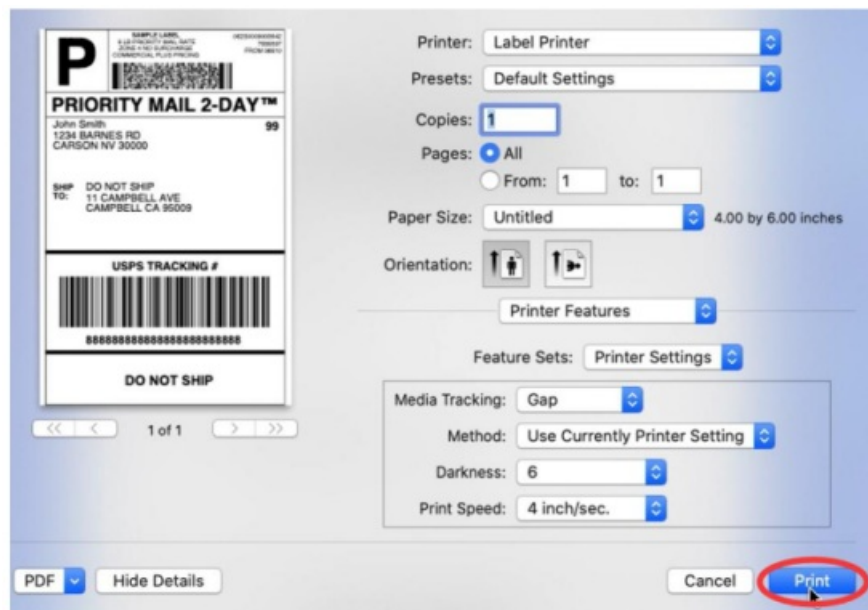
P

SAMPLE LABEL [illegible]

PRIORITY MAIL 2-DAY™

John Smith
1234 BARNES RD
CARSON NV 30000

99

SHIP TO: DO NOT SHIP
11 CAMPBELL AVE
CAMPBELL CA 95009

USPS TRACKING #

8888888888888888888888

DO NOT SHIP

<< < 1 of 1 > >>

Printer: Label Printer

Presets: Default Settings

Copies: 1

Pages: All

From: 1 to: 1

Paper Size: Untitled 4.00 by 6.00 inches

Orientation:

Printer Features

Feature Sets: Printer Settings

Media Tracking: Gap

Method: Use Currently Printer Setting

Darkness: 6

Print Speed: 4 inch/sec.

PDF Hide Details Cancel Print